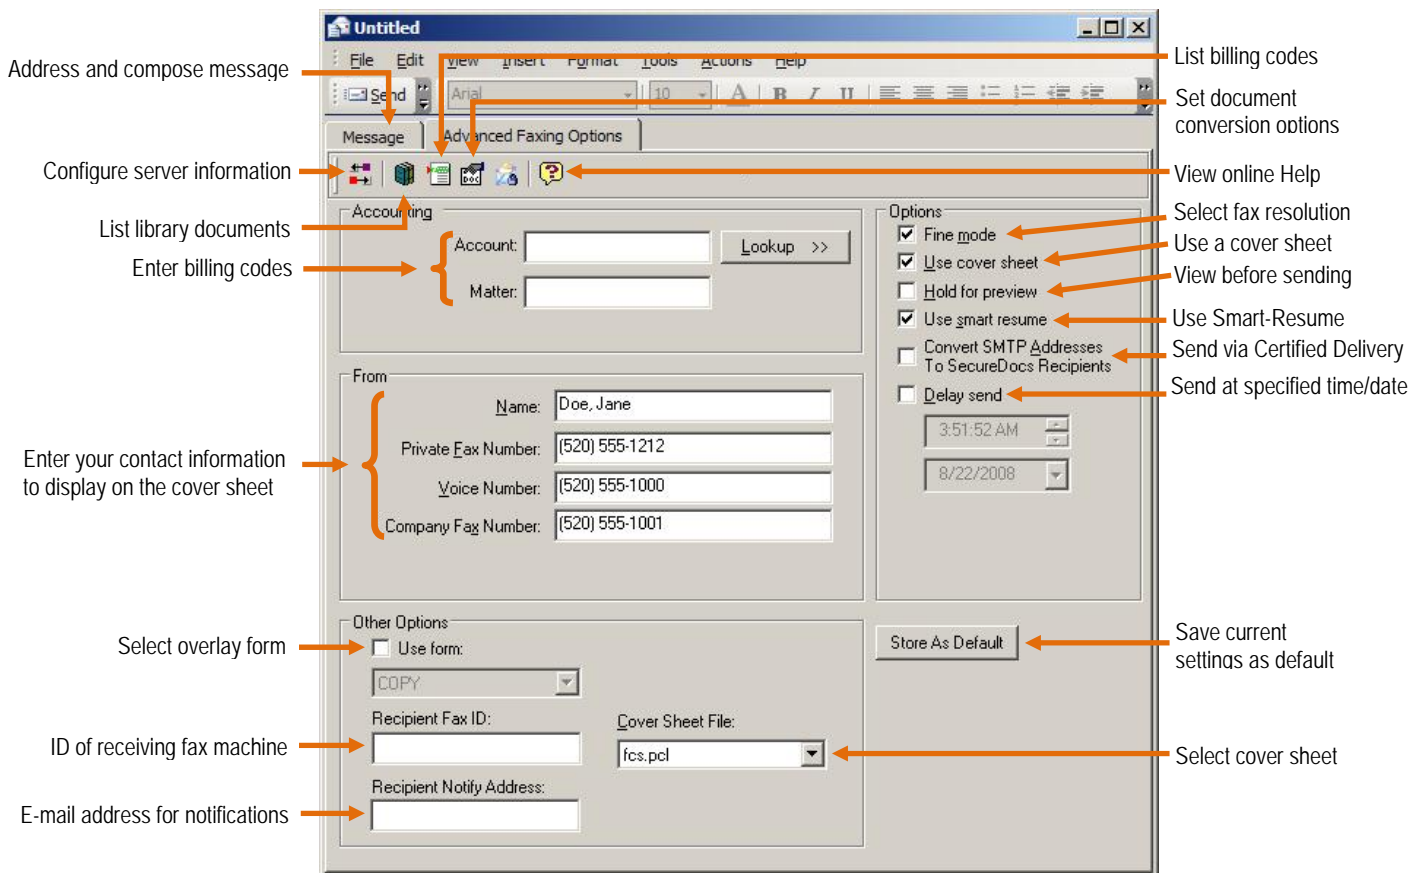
Untitled

File Edit View Insert Format Tools Actions Help

Send

Arial

10

Message

Advanced Faxing Options

Address and compose message

List billing codes

Set document conversion options

Configure server information

View online Help

List library documents

Accounting

Account:

Lookup >>

Matter:

Enter billing codes

Options

Fine mode

Use cover sheet

Hold for preview

Use smart resume

Convert SMTP Addresses To SecureDocs Recipients

Delay send

3:51:52 AM

8/22/2008

Select fax resolution

Use a cover sheet

View before sending

Use Smart-Resume

Send via Certified Delivery

Send at specified time/date

From

Name: Doe, Jane

Private Fax Number: (520) 555-1212

Voice Number: (520) 555-1000

Company Fax Number: (520) 555-1001

Enter your contact information to display on the cover sheet

Other Options

Use form:

COPY

Recipient Fax ID:

Cover Sheet File:

fcs.pcl

Recipient Notify Address:

Store As Default

Select overlay form

ID of receiving fax machine

E-mail address for notifications

Save current settings as default

Select cover sheet